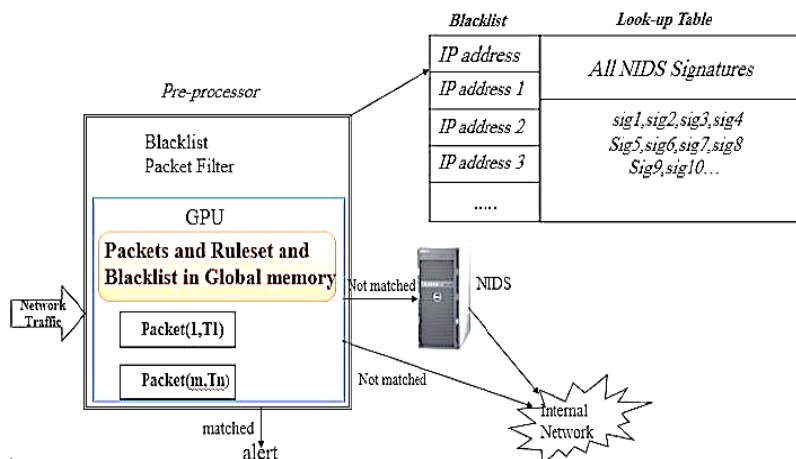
Blacklist

Look-up Table

| IP address | All NIDS Signatures |
|---|---|
| IP address 1 | |
| IP address 2 | sig1,sig2,sig3,sig4 Sig5,sig6,sig7,sig8 Sig9,sig10… |
| IP address 3 | |
| ..... | |

Pre-processor

Blacklist Packet Filter

GPU

Packets and Ruleset and Blacklist in Global memory

Network Traffic

Packet(1,T1)

Packet(m,Tn)

Not matched

NIDS

Not matched

Internal Network

matched

alert